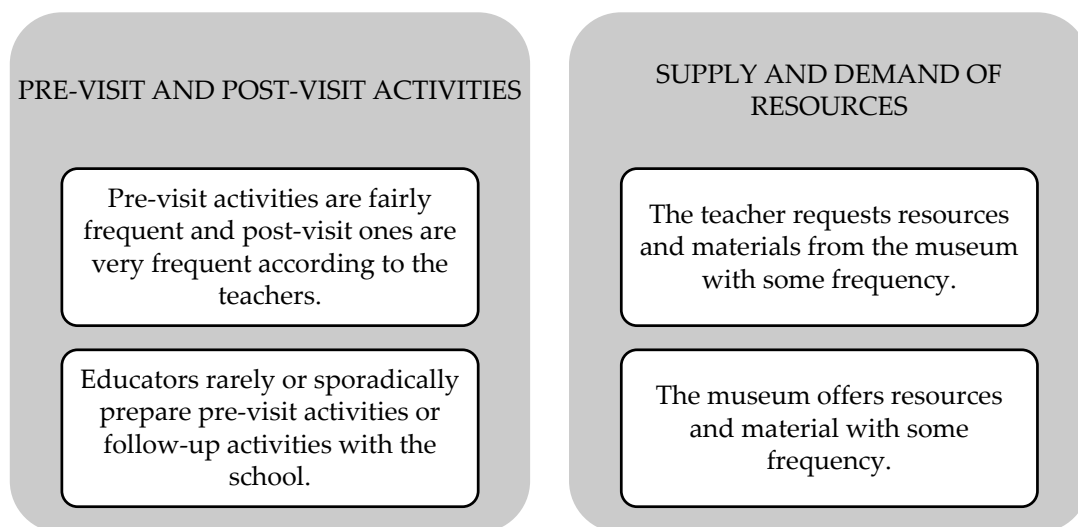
PRE-VISIT AND POST-VISIT ACTIVITIES

Pre-visit activities are fairly frequent and post-visit ones are very frequent according to the teachers.

Educators rarely or sporadically prepare pre-visit activities or follow-up activities with the school.

SUPPLY AND DEMAND OF RESOURCES

The teacher requests resources and materials from the museum with some frequency.

The museum offers resources and material with some frequency.